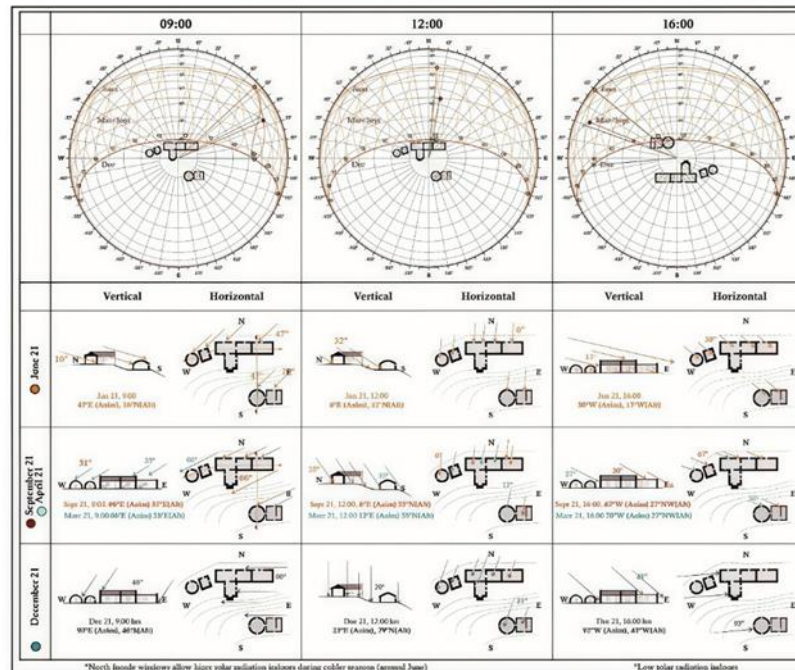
| | 09:00 | | 12:00 | | 16:00 | |
|---|---|---|---|---|---|---|
| | Vertical | Horizontal | Vertical | Horizontal | Vertical | Horizontal |
| June 21 | 10° N Jun 21, 9:00 47°E (Azim), 18°N(Alt) | N 47° W E S | 32° N Jun 21, 12:00 6°E (Azim), 32°N(Alt) | N 6° W E S | 13° W E Jun 21, 16:00 50°W (Azim), 13°W(Alt) | N 50° W E S |
| September 21 April 21 | 51° 35° Sept 21, 9:00 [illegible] Mar 21, 9:00 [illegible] | 60° W E S | 35° 35° Sept 21, 12:00 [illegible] Mar 21, 12:00 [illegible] | W E S | 27° 30° Sept 21, 16:00 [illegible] Mar 21, 16:00 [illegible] | 67° W E S |
| December 21 | W 48° E Dec 21, 9:00 hrs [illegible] | 60° W E S | 30° Dec 21, 12:00 hrs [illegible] | N W E S | W 31° E Dec 21, 16:00 hrs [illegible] | N W E 92° S |

*North facade windows allow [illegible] solar radiation indoors during colder seasons (around June)

*Low solar radiation indoors